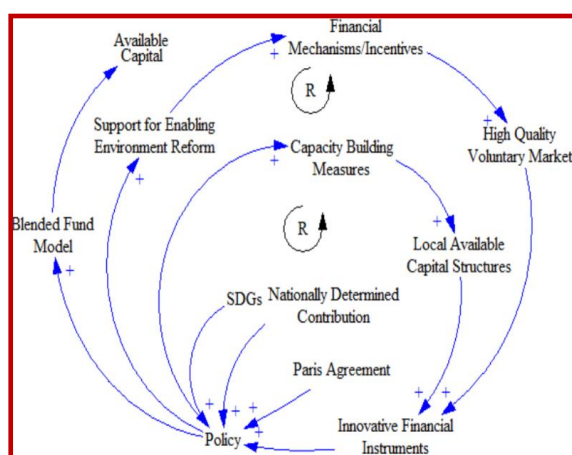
Available Capital

Financial Mechanisms/Incentives

+

R

Support for Enabling Environment Reform

+

High Quality Voluntary Market

+

Capacity Building Measures

+

+

Blended Fund Model

+

R

+

Local Available Capital Structures

SDGs

Nationally Determined Contribution

Paris Agreement

+ +

+ + +

+

Policy

Innovative Financial Instruments